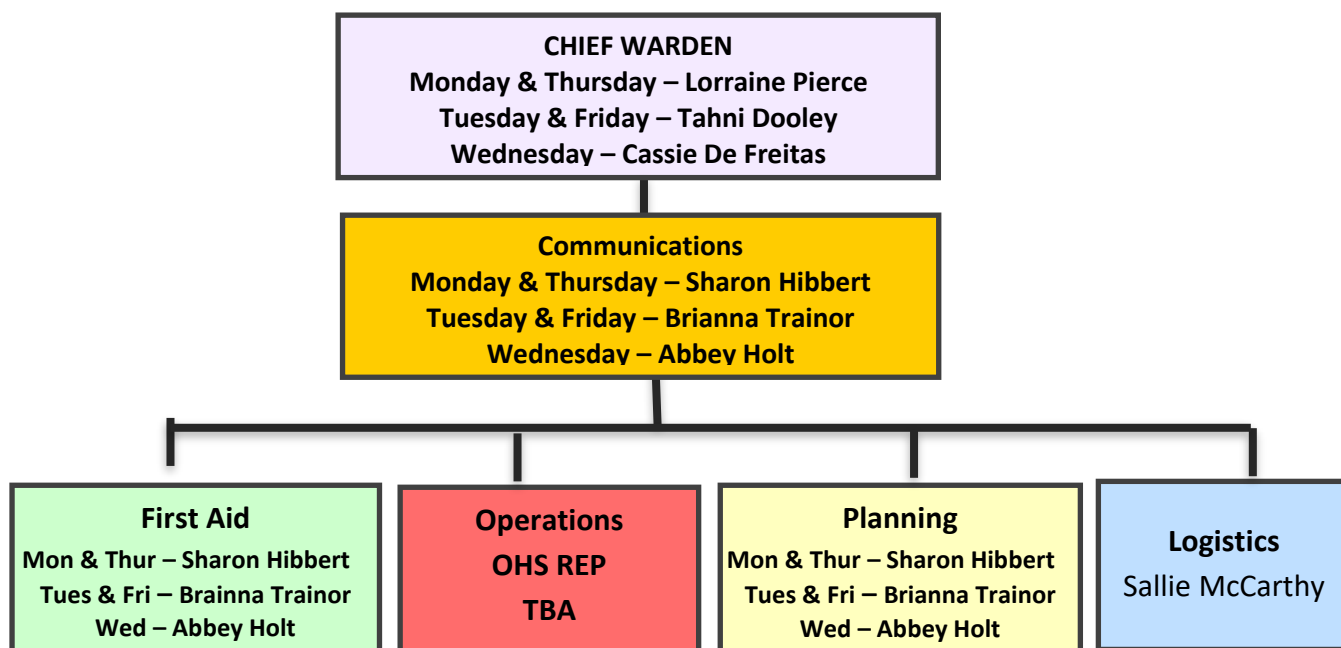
CHIEF WARDEN
Monday & Thursday – Lorraine Pierce
Tuesday & Friday – Tahni Dooley
Wednesday – Cassie De Freitas

Communications
Monday & Thursday – Sharon Hibbert
Tuesday & Friday – Brianna Trainor
Wednesday – Abbey Holt

First Aid
Mon & Thur – Sharon Hibbert
Tues & Fri – Brainna Trainor
Wed – Abbey Holt

Operations
OHS REP
TBA

Planning
Mon & Thur – Sharon Hibbert
Tues & Fri – Brianna Trainor
Wed – Abbey Holt

Logistics
Sallie McCarthy